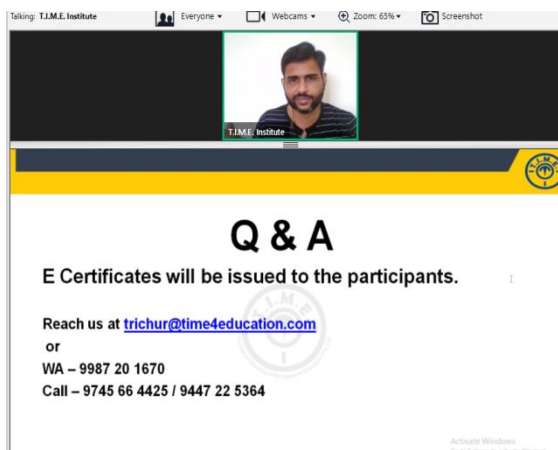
Talking: T.I.M.E. Institute Everyone ▾ Webcams ▾ Zoom: 65% ▾ Screenshot

T.I.M.E. Institute

T.I.M.E.

Q & A

E Certificates will be issued to the participants.

Reach us at trichur@time4education.com
or
WA – 9987 20 1670
Call – 9745 66 4425 / 9447 22 5364

T.I.M.E.

Activate Windows